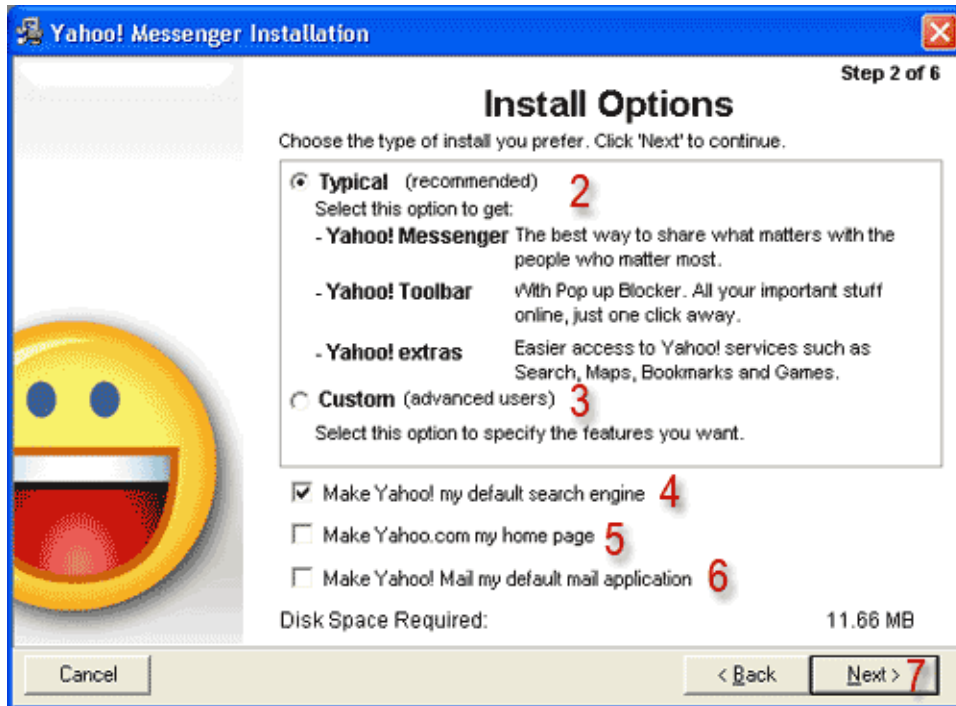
Yahoo! Messenger Installation

Step 2 of 6

Install Options

Choose the type of install you prefer. Click 'Next' to continue.

Typical (recommended) 2

Select this option to get:

- Yahoo! Messenger The best way to share what matters with the people who matter most.

- Yahoo! Toolbar With Pop up Blocker. All your important stuff online, just one click away.

- Yahoo! extras Easier access to Yahoo! services such as Search, Maps, Bookmarks and Games.

Custom (advanced users) 3

Select this option to specify the features you want.

Make Yahoo! my default search engine 4

Make Yahoo.com my home page 5

Make Yahoo! Mail my default mail application 6

Disk Space Required: 11.66 MB

Cancel

< Back

Next > 7